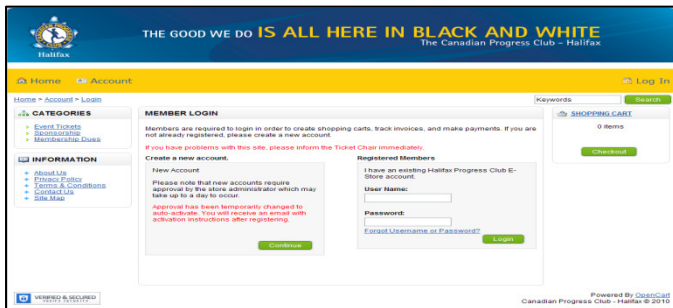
Halifax

THE GOOD WE DO IS ALL HERE IN BLACK AND WHITE
The Canadian Progress Club – Halifax

Home Account

Log In

Home » Account » Login

Keywords Search

CATEGORIES
Event Tickets
Sponsorship
Membership Dues

INFORMATION
About Us
Privacy Policy
Terms & Conditions
Contact Us
Site Map

MEMBER LOGIN

Members are required to login in order to create shopping carts, track invoices, and make payments. If you are not already registered, please create a new account.

If you have problems with this site, please inform the Ticket Chair immediately.

Create a new account.

New Account

Please note that new accounts require approval by the store administrator which may take up to a day to occur.

Approval has been temporarily changed to auto-activate. You will receive an email with activation instructions after registering.

Continue

Registered Members

I have an existing Halifax Progress Club E-Store account.

User Name:

Password:

Forgot Username or Password?

Login

SHOPPING CART

0 items

Checkout

VERIFIED & SECURED

Powered By OpenCart
Canadian Progress Club - Halifax © 2010